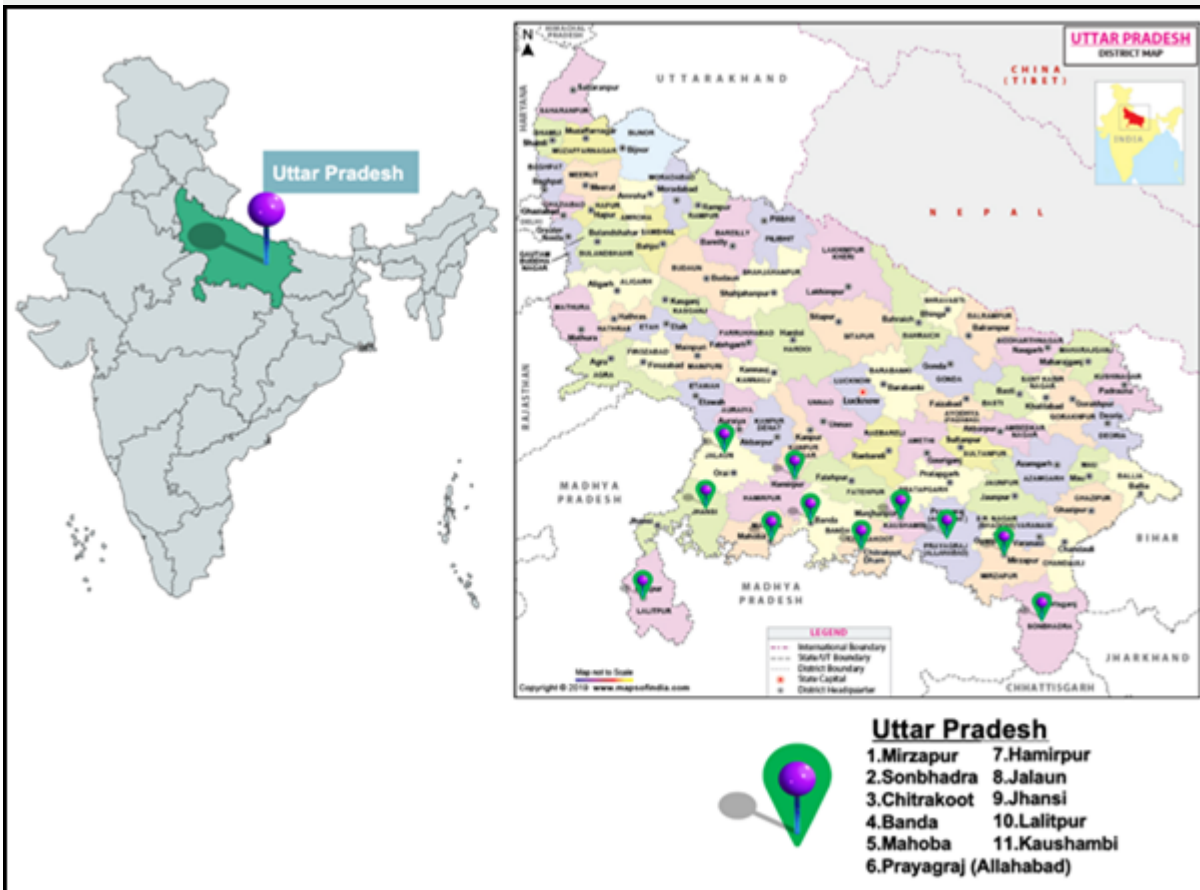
Uttar Pradesh

UTTAR PRADESH
DISTRICT MAP

N

UTTARAKHAND

CHINA (TIBET)

INDIA

NEPAL

HARYANA

RAJASTHAN

MADHYA PRADESH

MADHYA PRADESH

BIHAR

JHARKHAND

CHHATTISGARH

Saharanpur
Muzaffarnagar
Bijnor
Moradabad
Rampur
Meerut
Amroha
Bareilly
Pilibhit
Lakhimpur
Bulandshahr
Budaun
Shahjahanpur
Aligarh
Kasganj
Hardoi
Sitapur
Bahraich
Shravasti
Balrampur
Mathura
Hathras
Etah
Farrukhabad
Gonda
Agra
Firozabad
Mainpuri
Kannauj
Lucknow
Barabanki
Basti
Gorakhpur
Deoria
Etawah
Unnao
Faizabad
Auraiya
Kanpur
Rae Bareli
Sultanpur
Azamgarh
Mau
Ballia
Jalaun
Orai
Hamirpur
Fatehpur
Pratapgarh
Jaunpur
Ghazipur
Jhansi
Mahoba
Banda
Kaushambi
Chitrakoot
Prayagraj
Varanasi
Chandauli
Mirzapur
Lalitpur
Sonbhadra

LEGEND
International Boundary
State/UT Boundary
District Boundary
State Capital
District Headquarter

Map not to Scale

Copyright © 2019 www.mapsofindia.com

Uttar Pradesh
1.Mirzapur 7.Hamirpur
2.Sonbhadra 8.Jalaun
3.Chitrakoot 9.Jhansi
4.Banda 10.Lalitpur
5.Mahoba 11.Kaushambi
6.Prayagraj (Allahabad)